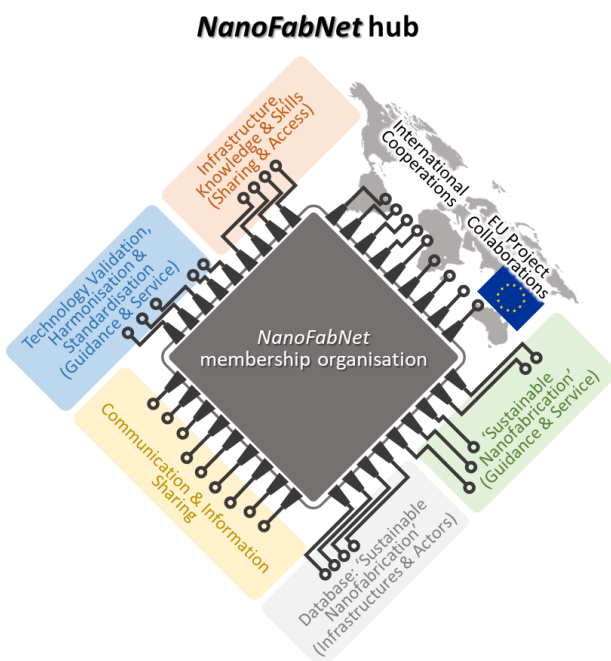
NanoFabNet hub

Infrastructure, Knowledge & Skills (Sharing & Access)

International Cooperations

EU Project Collaborations

Technology Validation, Harmonisation & Standardisation (Guidance & Service)

NanoFabNet membership organisation

'Sustainable Nanofabrication' (Guidance & Service)

Communication & Information Sharing

Database: 'Sustainable Nanofabrication (Infrastructures & Actors)